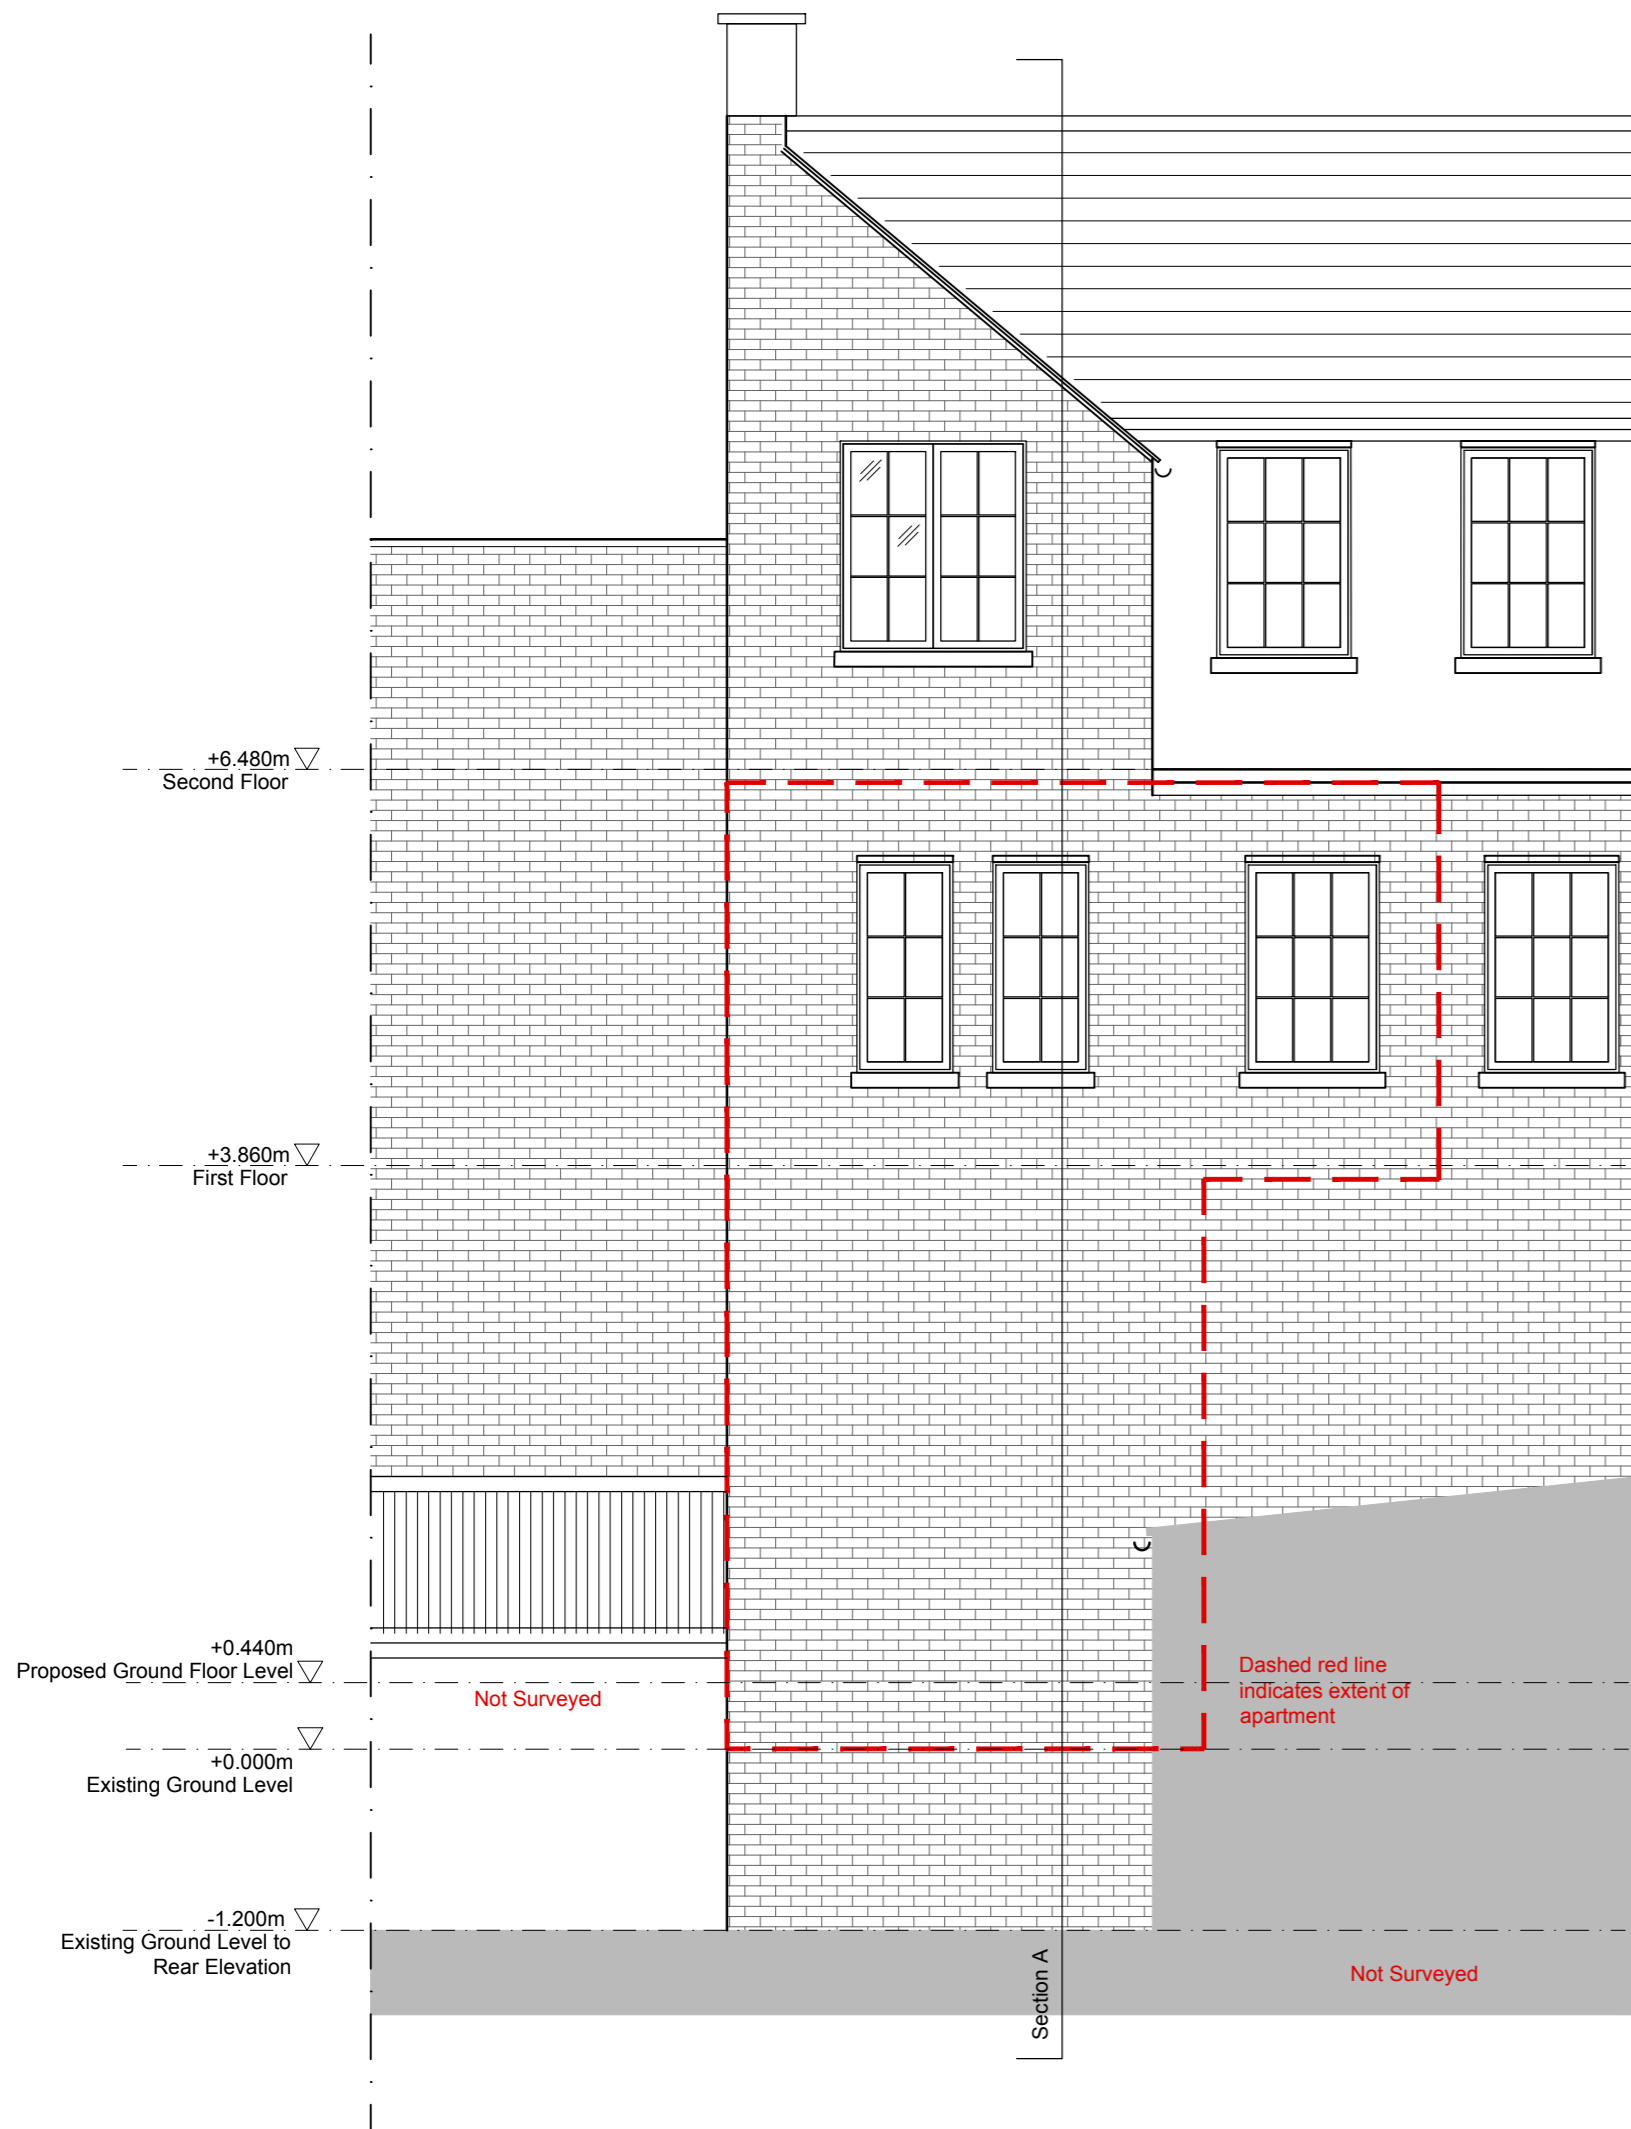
+6.480m
Second Floor

+3.860m
First Floor

+0.440m
Proposed Ground Floor Level

Not Surveyed

Dashed red line indicates extent of apartment

+0.000m
Existing Ground Level

-1.200m
Existing Ground Level to Rear Elevation

Section A

Not Surveyed